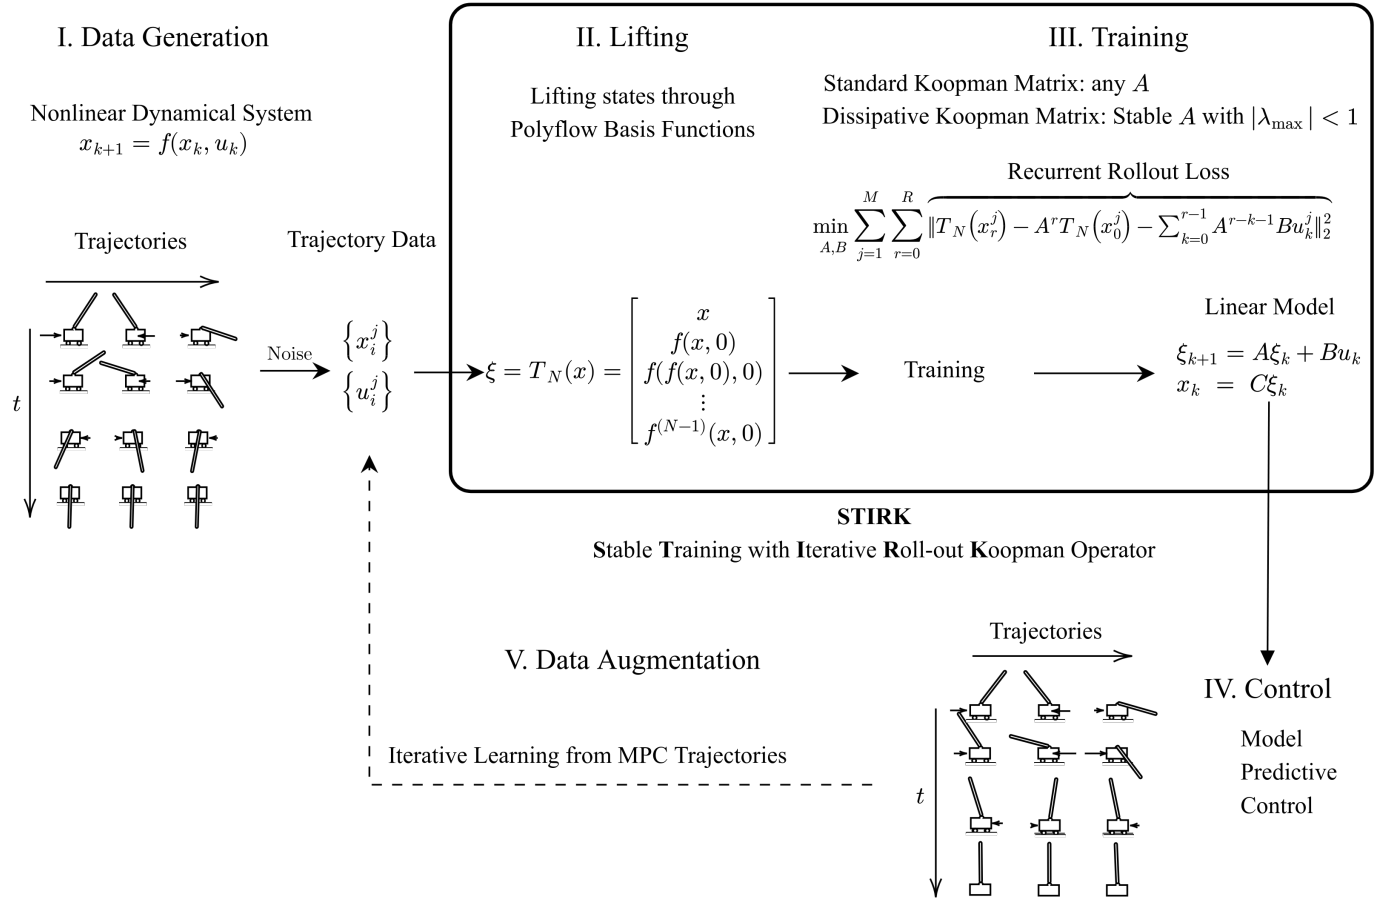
I. Data Generation

Nonlinear Dynamical System
$x_{k+1} = f(x_k, u_k)$

Trajectories

$t$

Noise

Trajectory Data

$\{x_i^j\}$
$\{u_i^j\}$

II. Lifting

Lifting states through Polyflow Basis Functions

III. Training

Standard Koopman Matrix: any $A$
Dissipative Koopman Matrix: Stable $A$ with $|\lambda_{\max}| < 1$

Recurrent Rollout Loss

$\min_{A,B} \sum_{j=1}^{M} \sum_{r=0}^{R} \|T_N(x_r^j) - A^r T_N(x_0^j) - \sum_{k=0}^{r-1} A^{r-k-1} B u_k^j\|_2^2$

$\xi = T_N(x) = \begin{bmatrix} x \\ f(x,0) \\ f(f(x,0),0) \\ \vdots \\ f^{(N-1)}(x,0) \end{bmatrix}$

Training

Linear Model

$\xi_{k+1} = A\xi_k + Bu_k$
$x_k = C\xi_k$

STIRK
Stable Training with Iterative Roll-out Koopman Operator

V. Data Augmentation

Iterative Learning from MPC Trajectories

Trajectories

$t$

IV. Control

Model Predictive Control